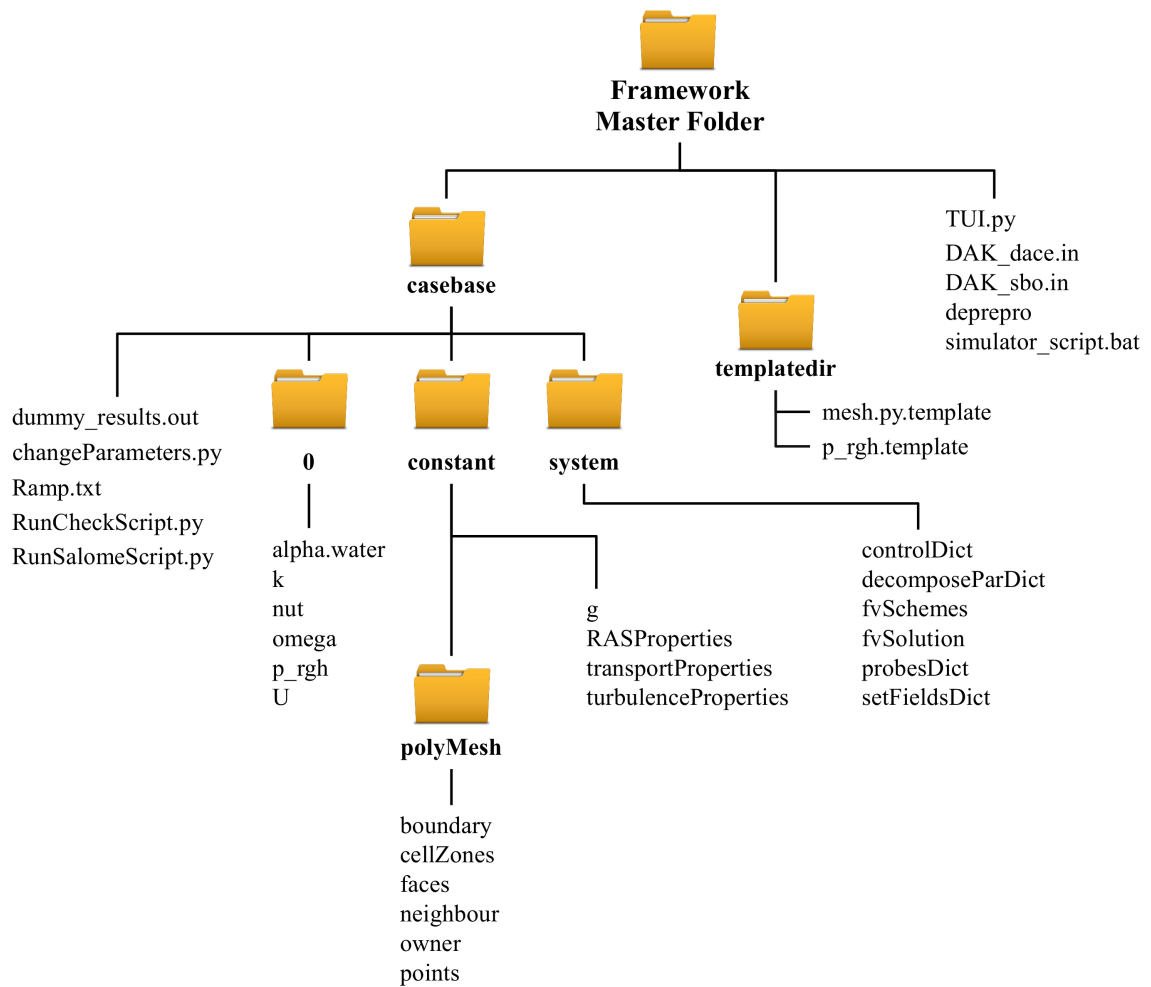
Framework
Master Folder

casebase

templatedir

TUI.py
DAK_dace.in
DAK_sbo.in
deprepro
simulator_script.bat

mesh.py.template
p_rgh.template

dummy_results.out
changeParameters.py
Ramp.txt
RunCheckScript.py
RunSalomeScript.py

0

alpha.water
k
nut
omega
p_rgh
U

constant

g
RASProperties
transportProperties
turbulenceProperties

polyMesh

boundary
cellZones
faces
neighbour
owner
points

system

controlDict
decomposeParDict
fvSchemes
fvSolution
probesDict
setFieldsDict